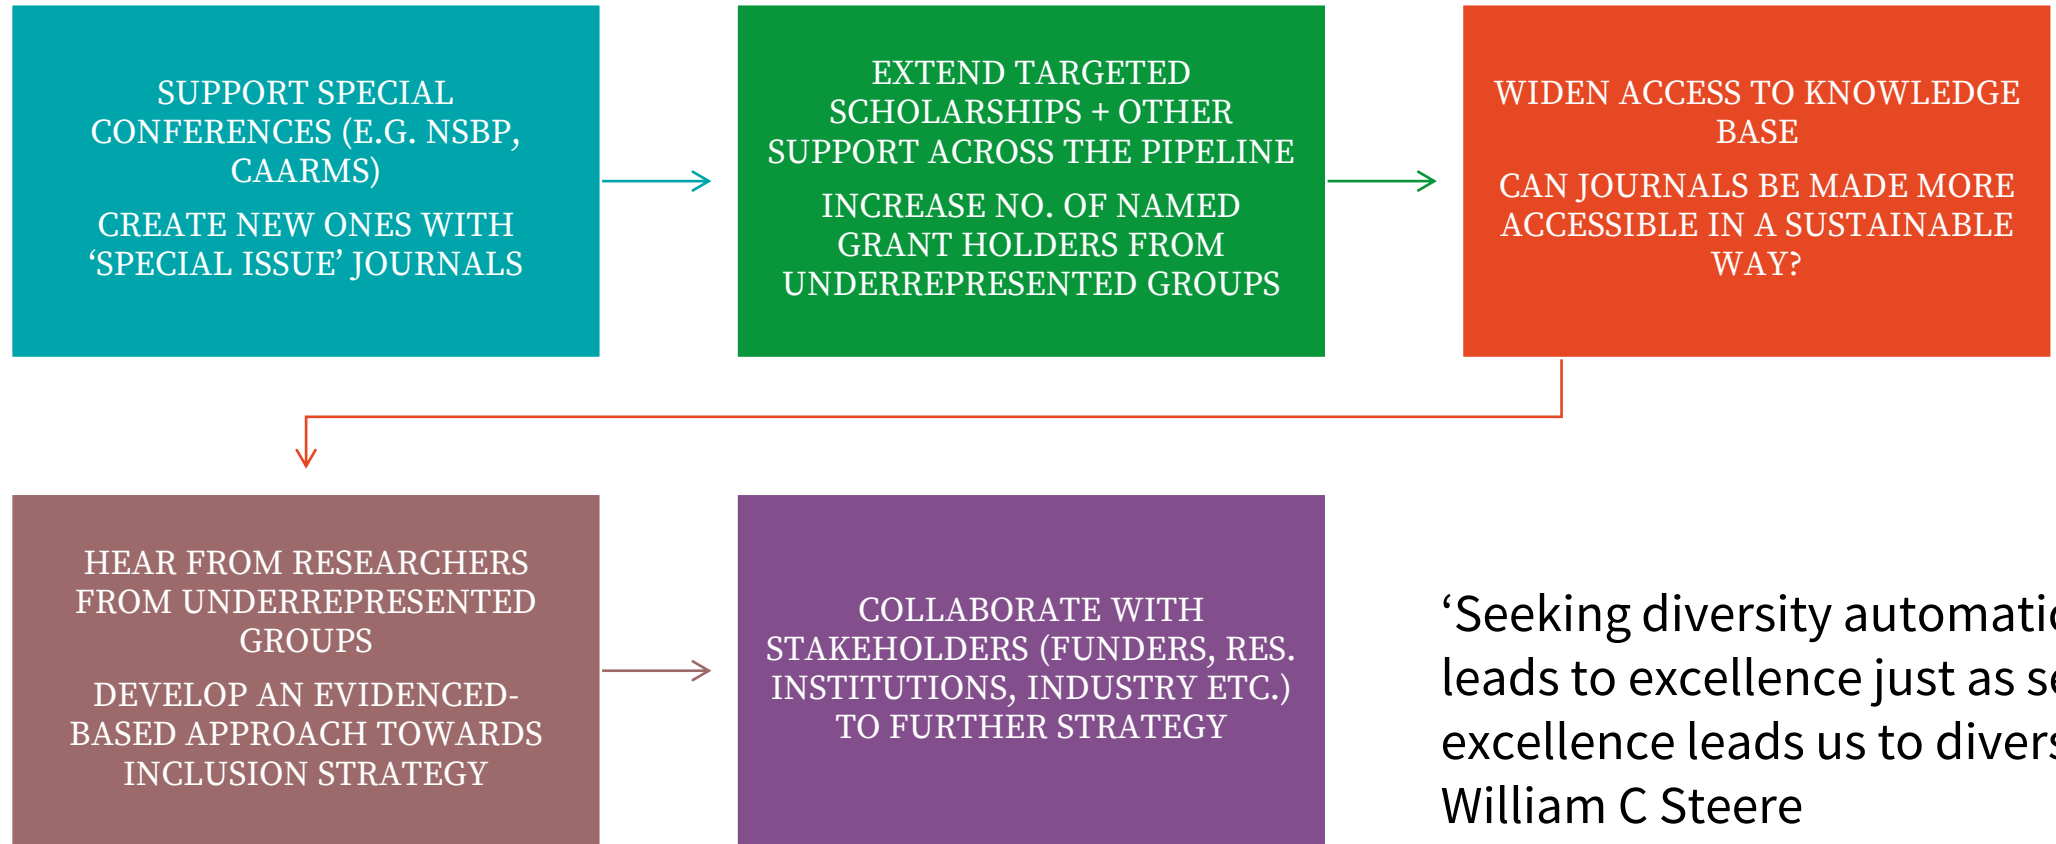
SUPPORT SPECIAL CONFERENCES (E.G. NSBP, CAARMS)

CREATE NEW ONES WITH ‘SPECIAL ISSUE’ JOURNALS

EXTEND TARGETED SCHOLARSHIPS + OTHER SUPPORT ACROSS THE PIPELINE

INCREASE NO. OF NAMED GRANT HOLDERS FROM UNDERREPRESENTED GROUPS

WIDEN ACCESS TO KNOWLEDGE BASE

CAN JOURNALS BE MADE MORE ACCESSIBLE IN A SUSTAINABLE WAY?

HEAR FROM RESEARCHERS FROM UNDERREPRESENTED GROUPS

DEVELOP AN EVIDENCED-BASED APPROACH TOWARDS INCLUSION STRATEGY

COLLABORATE WITH STAKEHOLDERS (FUNDERS, RES. INSTITUTIONS, INDUSTRY ETC.) TO FURTHER STRATEGY

‘Seeking diversity automati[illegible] leads to excellence just as s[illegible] excellence leads us to diver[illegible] William C Steere